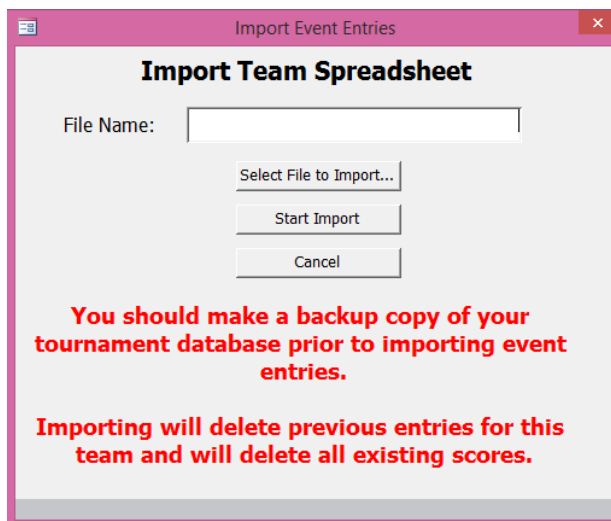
Import Event Entries

Import Team Spreadsheet

File Name:

Select File to Import...

Start Import

Cancel

You should make a backup copy of your tournament database prior to importing event entries.

Importing will delete previous entries for this team and will delete all existing scores.